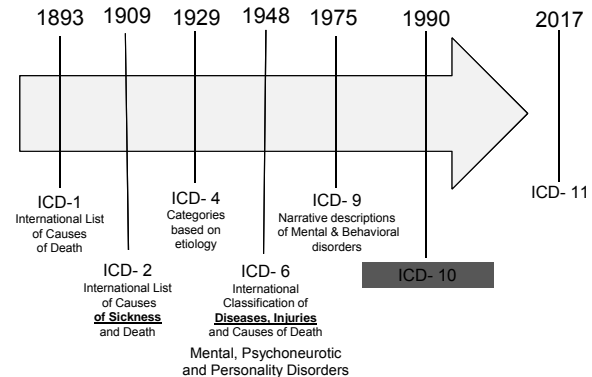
1893 1909 1929 1948 1975 1990 2017

ICD-1
International List of Causes of Death

ICD- 2
International List of Causes **of Sickness** and Death

ICD- 4
Categories based on etiology

ICD- 6
International Classification of **Diseases, Injuries** and Causes of Death

Mental, Psychoneurotic and Personality Disorders

ICD- 9
Narrative descriptions of Mental & Behavioral disorders

ICD- 10

ICD- 11